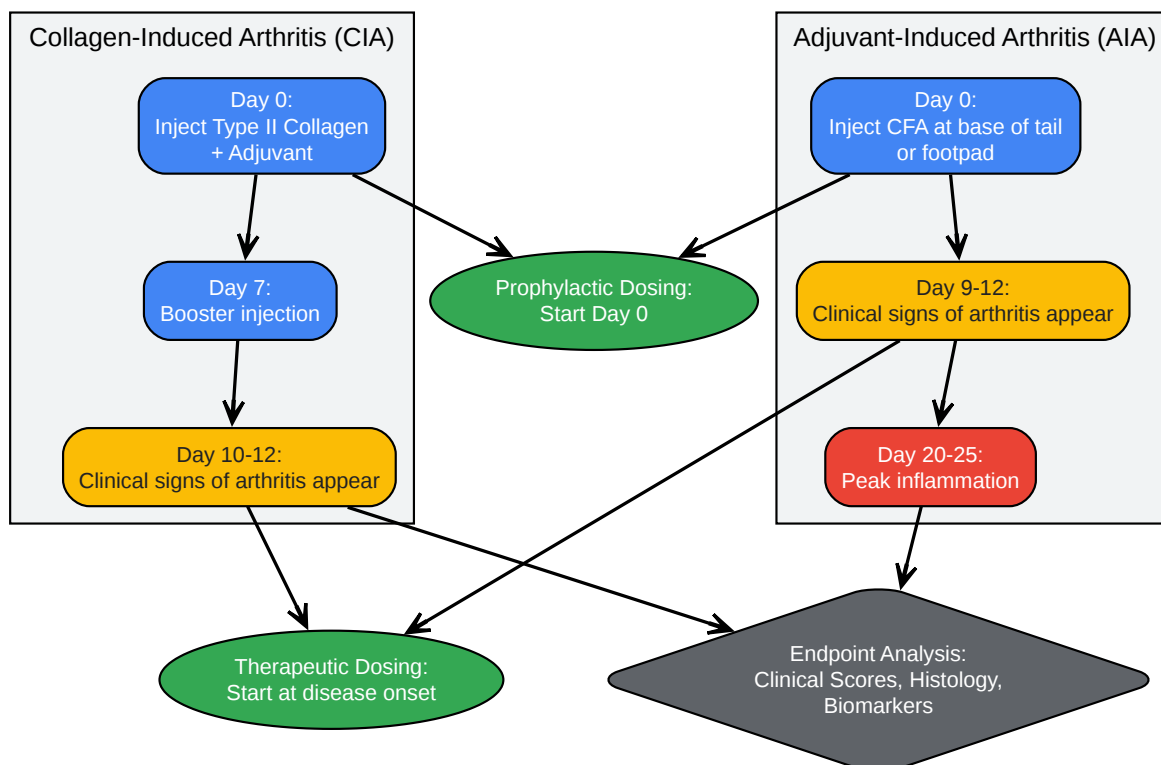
Collagen-Induced Arthritis (CIA)

Day 0:
Inject Type II Collagen
+ Adjuvant

Day 7:
Booster injection

Day 10-12:
Clinical signs of arthritis appear

Adjuvant-Induced Arthritis (AIA)

Day 0:
Inject CFA at base of tail
or footpad

Day 9-12:
Clinical signs of arthritis appear

Day 20-25:
Peak inflammation

Prophylactic Dosing:
Start Day 0

Therapeutic Dosing:
Start at disease onset

Endpoint Analysis:
Clinical Scores, Histology,
Biomarkers